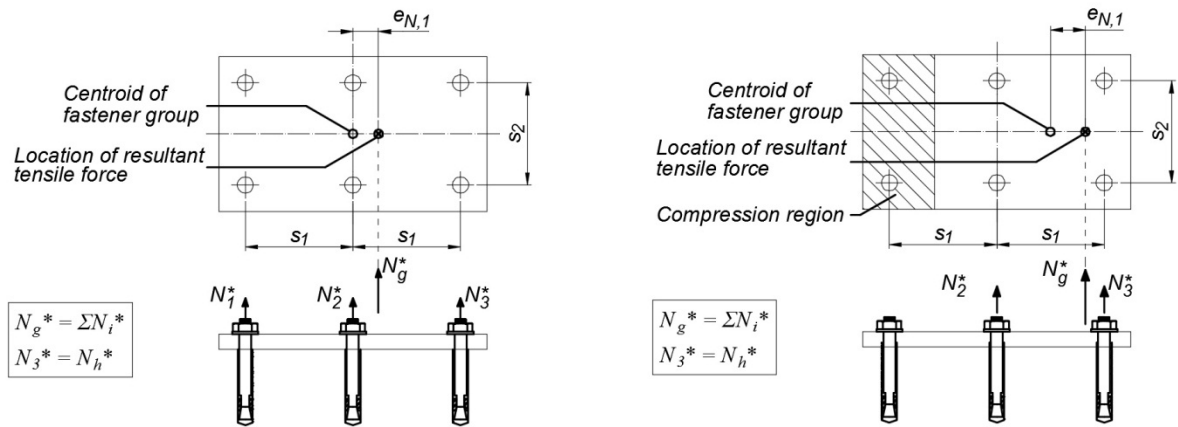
$e_{N,1}$

Centroid of fastener group

Location of resultant tensile force

$s_2$

$s_1$ $s_1$

$N_1^*$ $N_2^*$ $N_g^*$ $N_3^*$

$N_g^* = \Sigma N_i^*$
$N_3^* = N_h^*$

$e_{N,1}$

Centroid of fastener group

Location of resultant tensile force

Compression region

$s_2$

$s_1$ $s_1$

$N_2^*$ $N_g^*$ $N_3^*$

$N_g^* = \Sigma N_i^*$
$N_3^* = N_h^*$